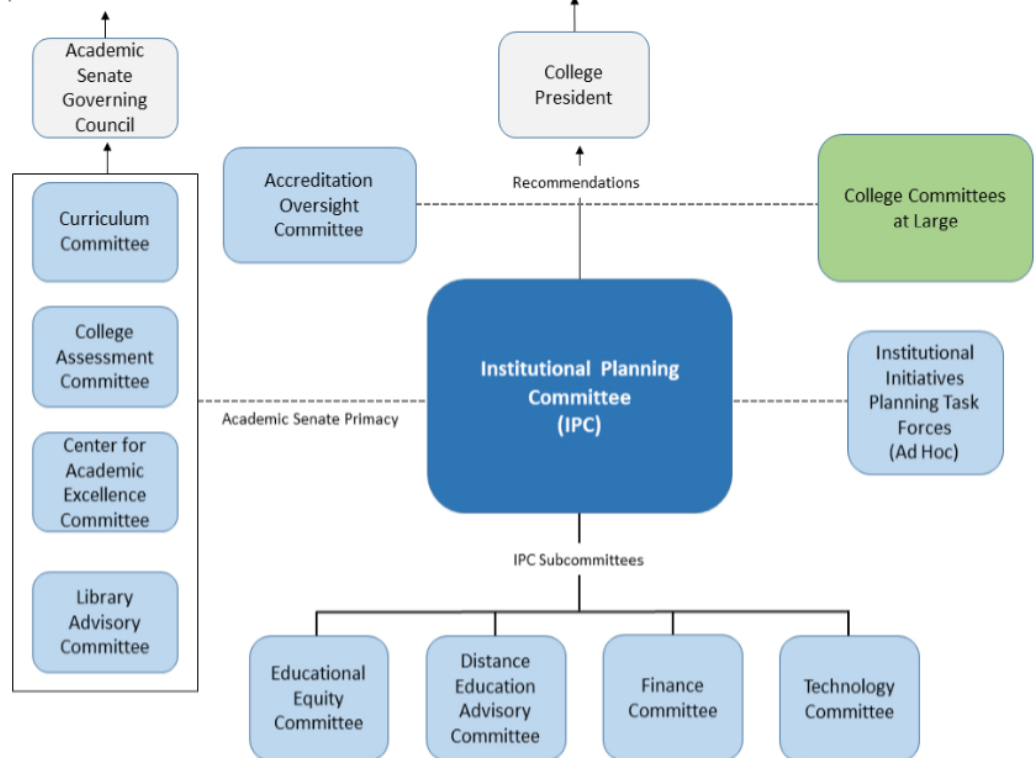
Academic Senate Governing Council

College President

Accreditation Oversight Committee

Recommendations

College Committees at Large

Curriculum Committee

College Assessment Committee

Center for Academic Excellence Committee

Library Advisory Committee

Academic Senate Primacy

Institutional Planning Committee (IPC)

Institutional Initiatives Planning Task Forces (Ad Hoc)

IPC Subcommittees

Educational Equity Committee

Distance Education Advisory Committee

Finance Committee

Technology Committee